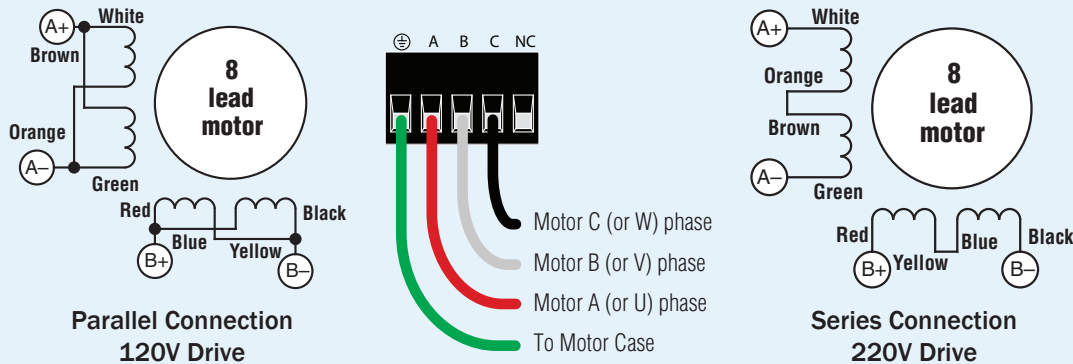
A+
White
Brown
8
lead
motor
Orange
A–
Green
Red
Black
Blue
Yellow
B+
B–

Parallel Connection
120V Drive

⏚ A B C NC

Motor C (or W) phase
Motor B (or V) phase
Motor A (or U) phase
To Motor Case

A+
White
Orange
8
lead
motor
Brown
A–
Green
Red
Blue
Black
B+
Yellow
B–

Series Connection
220V Drive